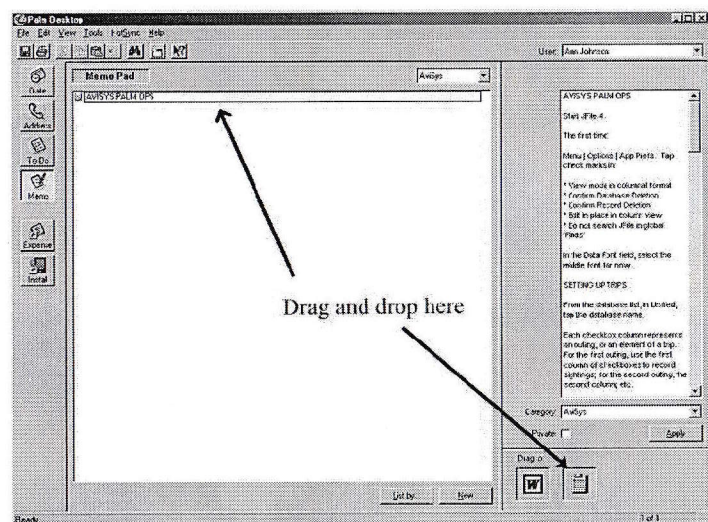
Palm Desktop

File Edit View Tools HotSync Help

User: Ann Johnson

Date
Address
To Do
Memo
Expense
Install

Memo Pad

AviSys

1 AVISYS PALM OPS

AVISYS PALM OPS

Start JFile 4.

The first time:

Menu | Options | App Prefs... Tap check marks in:

* View mode in columnar format
* Confirm Database Deletion
* Confirm Record Deletion
* Edit in place in column view
* Do not search JFile in global 'Finds'

In the Data Font field, select the middle font for now.

SETTING UP TRIPS

From the database list, in Unfiled, tap the database name.

Each checkbox column represents an outing, or an element of a trip. For the first outing, use the first column of checkboxes to record sightings; for the second outing, the second column, etc.

Drag and drop here

Category: AviSys

Private:

Apply

Drag to:

List by...

New

Ready

1 of 1